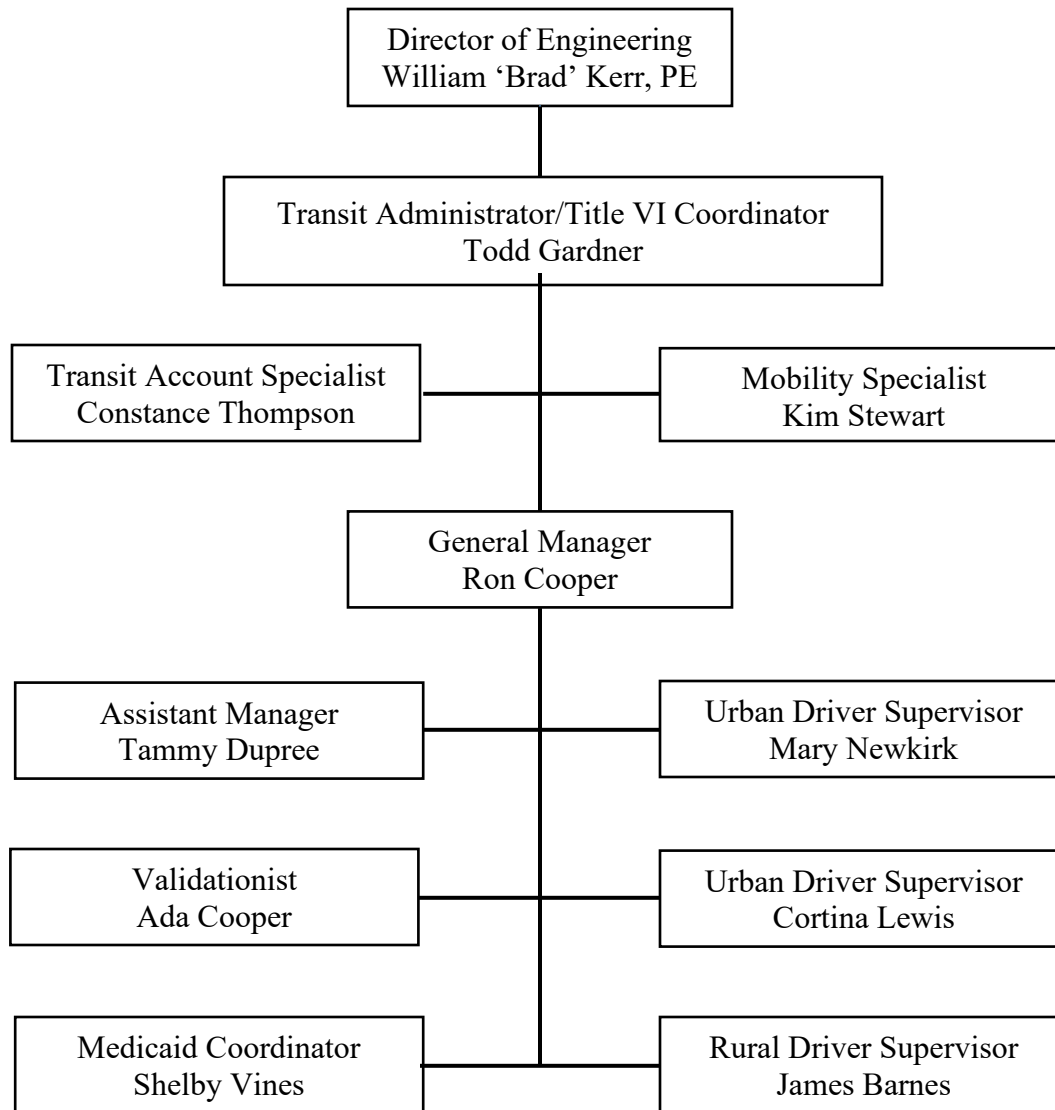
Director of Engineering
William 'Brad' Kerr, PE

Transit Administrator/Title VI Coordinator
Todd Gardner

Transit Account Specialist
Constance Thompson

Mobility Specialist
Kim Stewart

General Manager
Ron Cooper

Assistant Manager
Tammy Dupree

Urban Driver Supervisor
Mary Newkirk

Validationist
Ada Cooper

Urban Driver Supervisor
Cortina Lewis

Medicaid Coordinator
Shelby Vines

Rural Driver Supervisor
James Barnes